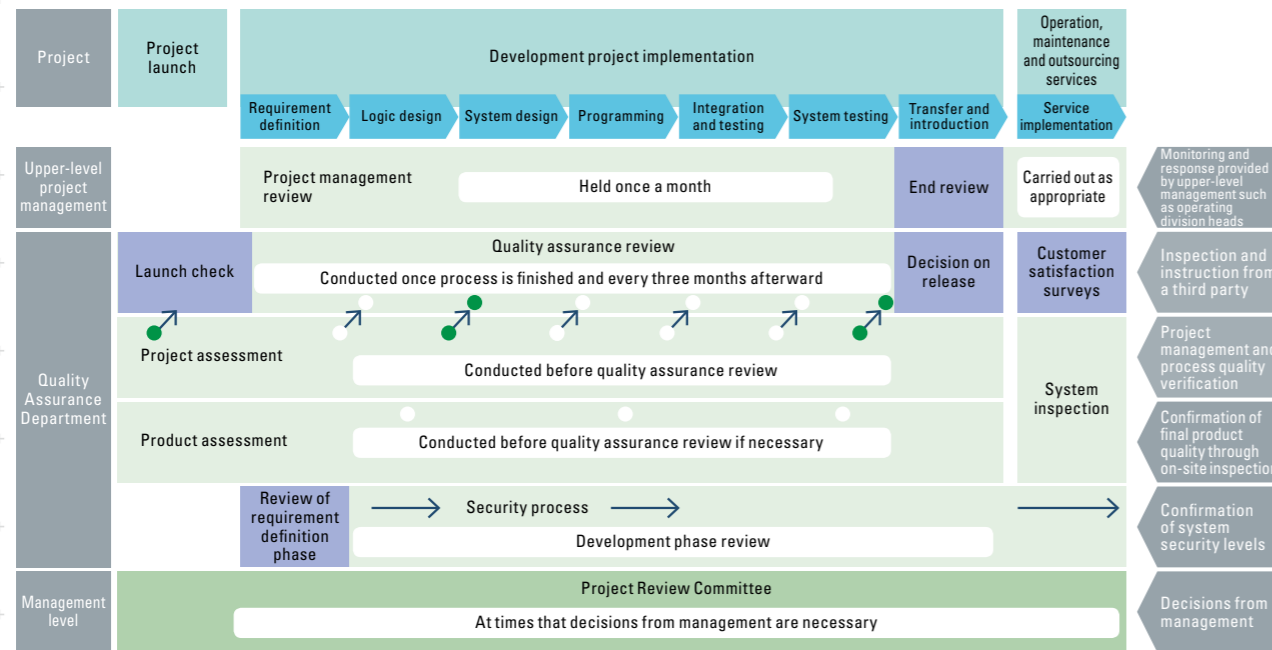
Project

Project launch

Development project implementation

Requirement definition

Logic design

System design

Programming

Integration and testing

System testing

Transfer and introduction

Operation, maintenance and outsourcing services

Service implementation

Upper-level project management

Project management review

Held once a month

End review

Carried out as appropriate

Monitoring and response provided by upper-level management such as operating division heads

Quality Assurance Department

Launch check

Quality assurance review

Conducted once process is finished and every three months afterward

Decision on release

Customer satisfaction surveys

Inspection and instruction from a third party

Project assessment

Conducted before quality assurance review

System inspection

Project management and process quality verification

Product assessment

Conducted before quality assurance review if necessary

Confirmation of final product quality through on-site inspection

Review of requirement definition phase

Security process

Development phase review

Confirmation of system security levels

Management level

Project Review Committee

At times that decisions from management are necessary

Decisions from management